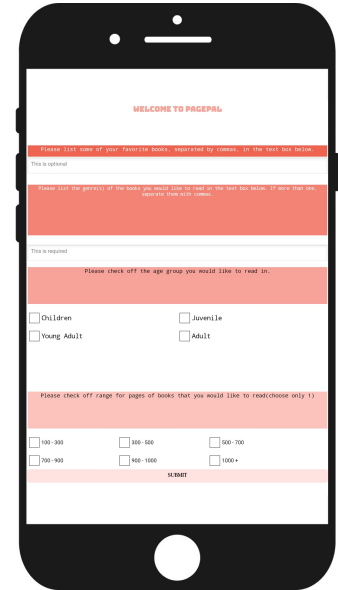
WELCOME TO PAGEPAL

Please list some of your favorite books, separated by commas, in the text box below.

This is optional

Please list the genre(s) of the books you would like to read in the text box below. If more than one, separate them with commas.

This is required

Please check off the age group you would like to read in.

Children

Juvenile

Young Adult

Adult

Please check off range for pages of books that you would like to read(choose only 1)

100 - 300

300 - 500

500 - 700

700 - 900

900 - 1000

1000 +

SUBMIT